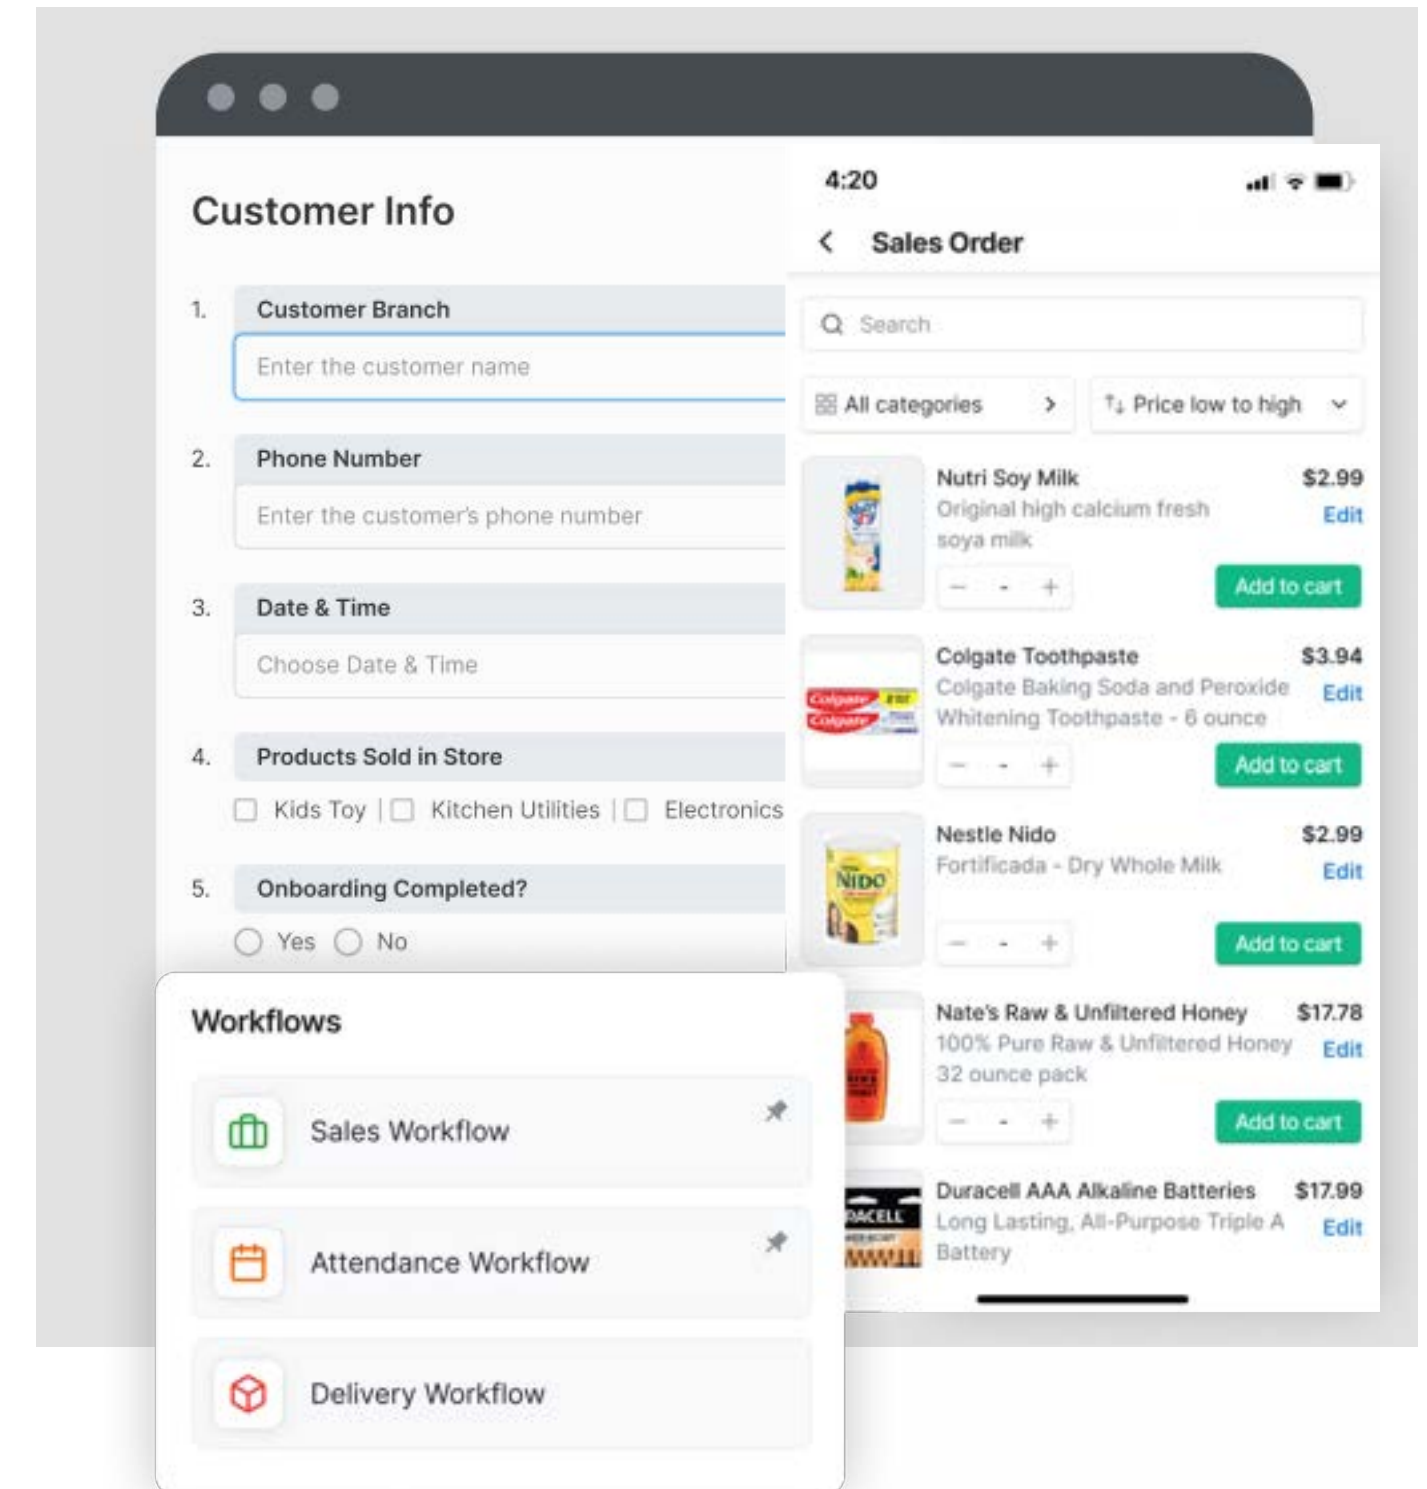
Customer Info

1. Customer Branch
Enter the customer name

2. Phone Number
Enter the customer's phone number

3. Date & Time
Choose Date & Time

4. Products Sold in Store
Kids Toy | Kitchen Utilities | Electronics

5. Onboarding Completed?
Yes No

Workflows

Sales Workflow

Attendance Workflow

Delivery Workflow

4:20

Sales Order

Search

All categories

Price low to high

Nutri Soy Milk $2.99
Original high calcium fresh soya milk
Edit
Add to cart

Colgate Toothpaste $3.94
Colgate Baking Soda and Peroxide Whitening Toothpaste - 6 ounce
Edit
Add to cart

Nestle Nido $2.99
Fortificada - Dry Whole Milk
Edit
Add to cart

Nate's Raw & Unfiltered Honey $17.78
100% Pure Raw & Unfiltered Honey 32 ounce pack
Edit
Add to cart

Duracell AAA Alkaline Batteries $17.99
Long Lasting, All-Purpose Triple A Battery
Edit